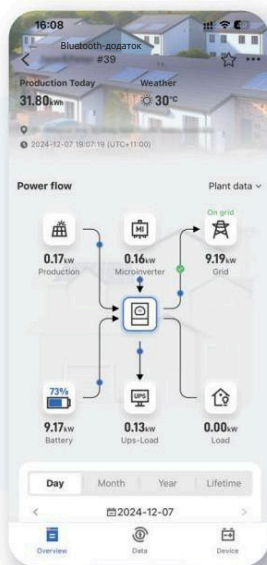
16:08

Bluetooth-додаток
#39

Production Today
31.80kWh

Weather
30°C

2024-12-07 19:07:19 (UTC+11:00)

Power flow

Plant data

0.17kW
Production

MI
0.16kW
Microinverter

On grid
9.19kW
Grid

73%
9.17kW
Battery

UPS
0.13kW
Ups-Load

0.00kW
Load

Day
Month
Year
Lifetime

2024-12-07

Overview
Data
Device